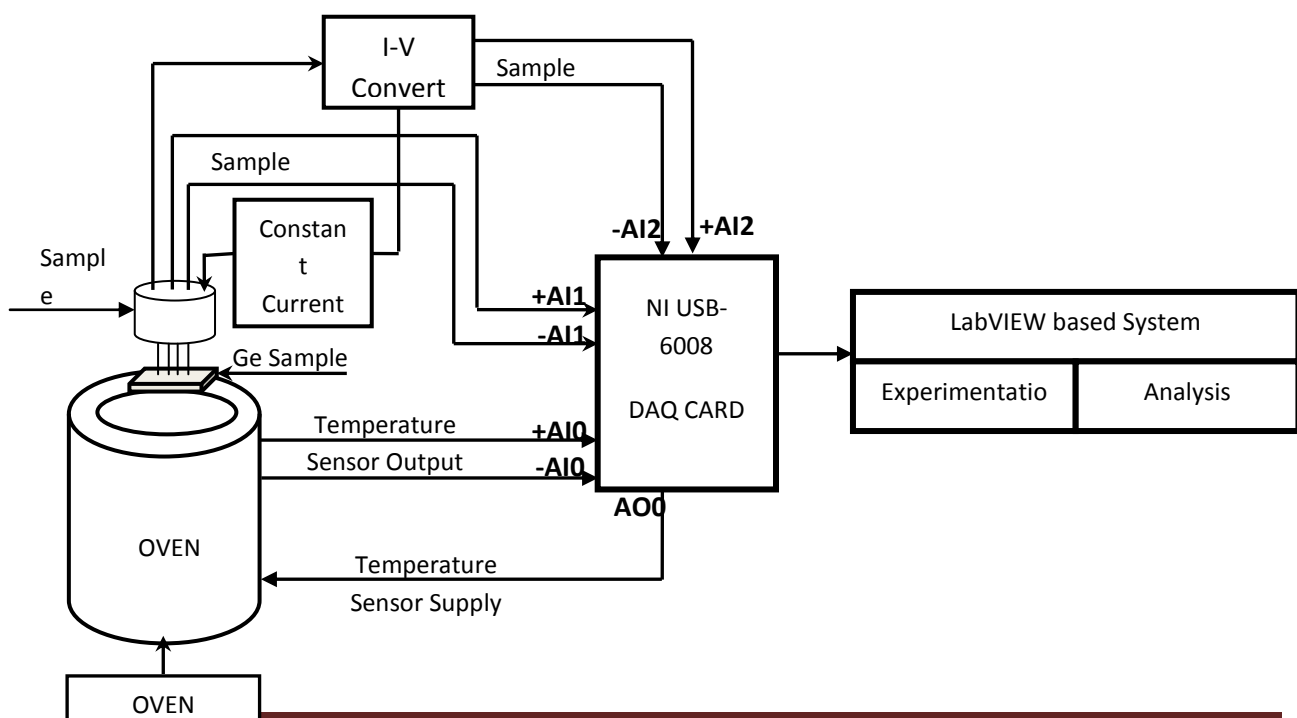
I-V Convert

Sample

Sample

Constan t Current

Sampl e

-AI2

+AI2

+AI1

-AI1

NI USB-6008

DAQ CARD

LabVIEW based System

Experimentatio

Analysis

Ge Sample

Temperature

+AI0

Sensor Output

-AI0

AO0

OVEN

Temperature

Sensor Supply

OVEN